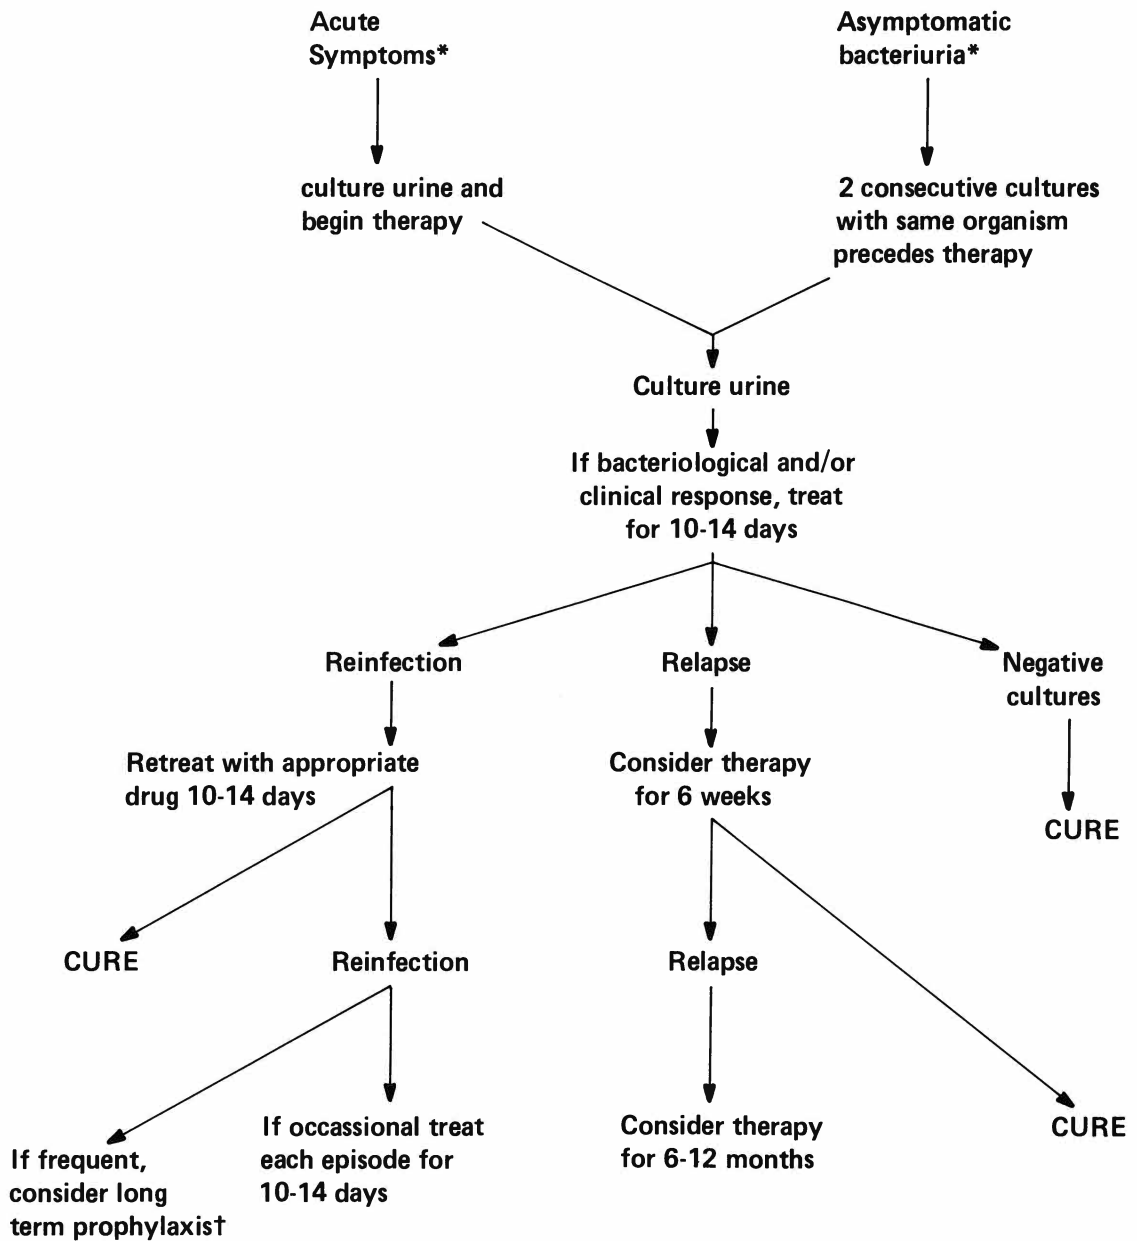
Acute Symptoms*

Asymptomatic bacteriuria*

culture urine and begin therapy

2 consecutive cultures with same organism precedes therapy

Culture urine

If bacteriological and/or clinical response, treat for 10-14 days

Reinfection

Relapse

Negative cultures

Retreat with appropriate drug 10-14 days

Consider therapy for 6 weeks

CURE

CURE

Reinfection

Relapse

If frequent, consider long term prophylaxis†

If occassional treat each episode for 10-14 days

Consider therapy for 6-12 months

CURE